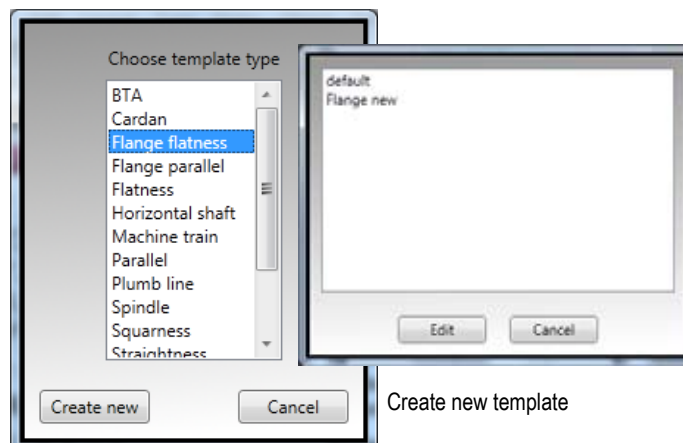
Choose template type

BTA
Cardan
Flange flatness
Flange parallel
Flatness
Horizontal shaft
Machine train
Parallel
Plumb line
Spindle
Squarness
Straightness

Create new

Cancel

default
Flange new

Edit

Cancel

Create new template